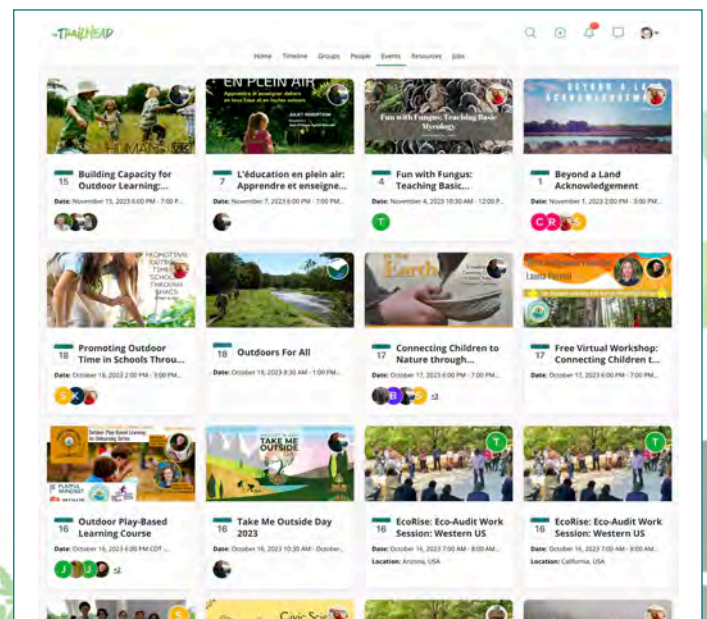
TRAILHEAD

Home Timeline Groups People Events Resources Jobs

EN PLEIN AIR

Fun with Fungus: Teaching Basic Mycology

15 Building Capacity for Outdoor Learning:...
Date: November 15, 2023 6:00 PM - 7:00 P...

7 L'éducation en plein air: Apprendre et enseigne...
Date: November 7, 2023 6:00 PM - 7:00 PM...

4 Fun with Fungus: Teaching Basic...
Date: November 4, 2023 10:30 AM - 12:00 P...
T

1 Beyond a Land Acknowledgement
Date: November 1, 2023 2:00 PM - 3:00 PM...
C R S

PROMOTING OUTDOOR TIME IN SCHOOLS THROUGH SHADE

Earth

Laura Piersol

18 Promoting Outdoor Time in Schools Throu...
Date: October 18, 2023 2:00 PM - 3:00 PM...
S X

18 Outdoors For All
Date: October 18, 2023 8:30 AM - 1:00 PM...

17 Connecting Children to Nature through...
Date: October 17, 2023 6:00 PM - 7:00 PM...
B S +3

17 Free Virtual Workshop: Connecting Children t...
Date: October 17, 2023 6:00 PM - 7:00 PM...

TAKE ME OUTSIDE

PLAYFUL MINDSET

T

T

16 Outdoor Play-Based Learning Course
Date: October 16, 2023 6:00 PM CDT -...
J J +2

16 Take Me Outside Day 2023
Date: October 16, 2023 10:30 AM - October...

16 EcoRise: Eco-Audit Work Session: Western US
Date: October 16, 2023 7:00 PM - 8:00 AM...
Location: Arizona, USA

16 EcoRise: Eco-Audit Work Session: Western US
Date: October 16, 2023 7:00 PM - 8:00 AM...
Location: California, USA

S

Civic Sci